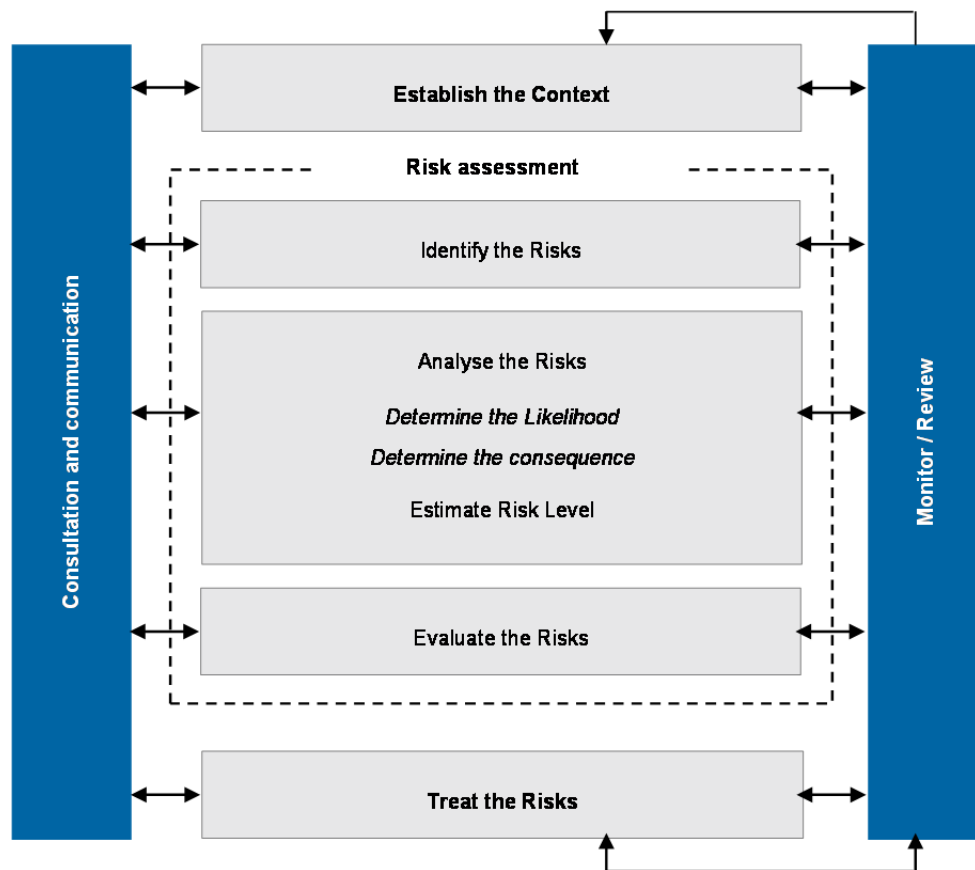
Consultation and communication

Establish the Context

Risk assessment

Identify the Risks

Analyse the Risks

*Determine the Likelihood*

*Determine the consequence*

Estimate Risk Level

Evaluate the Risks

Treat the Risks

Monitor / Review